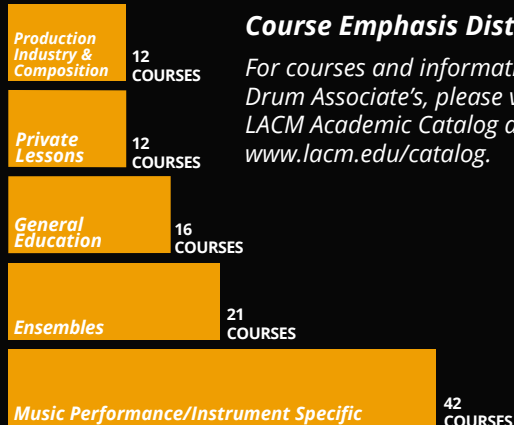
Production Industry & Composition
12 COURSES

Private Lessons
12 COURSES

General Education
16 COURSES

Ensembles
21 COURSES

Music Performance/Instrument Specific
42 COURSES

Course Emphasis Dist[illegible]

For courses and informati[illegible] Drum Associate's, please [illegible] LACM Academic Catalog a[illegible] www.lacm.edu/catalog.